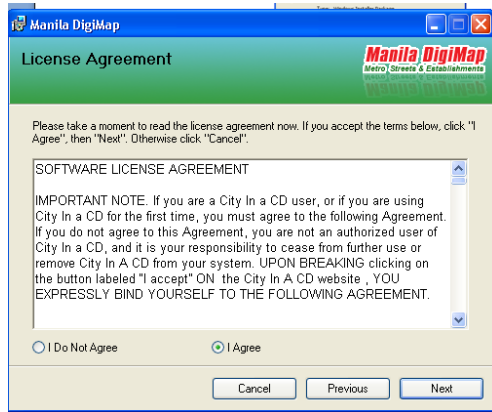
Manila DigiMap

License Agreement

Manila DigiMap
Metro Streets & Establishments

Please take a moment to read the license agreement now. If you accept the terms below, click "I Agree", then "Next". Otherwise click "Cancel".

SOFTWARE LICENSE AGREEMENT

IMPORTANT NOTE. If you are a City In a CD user, or if you are using City In a CD for the first time, you must agree to the following Agreement. If you do not agree to this Agreement, you are not an authorized user of City In a CD, and it is your responsibility to cease from further use or remove City In A CD from your system. UPON BREAKING clicking on the button labeled "I accept" ON the City In A CD website , YOU EXPRESSLY BIND YOURSELF TO THE FOLLOWING AGREEMENT.

I Do Not Agree

I Agree

Cancel

Previous

Next